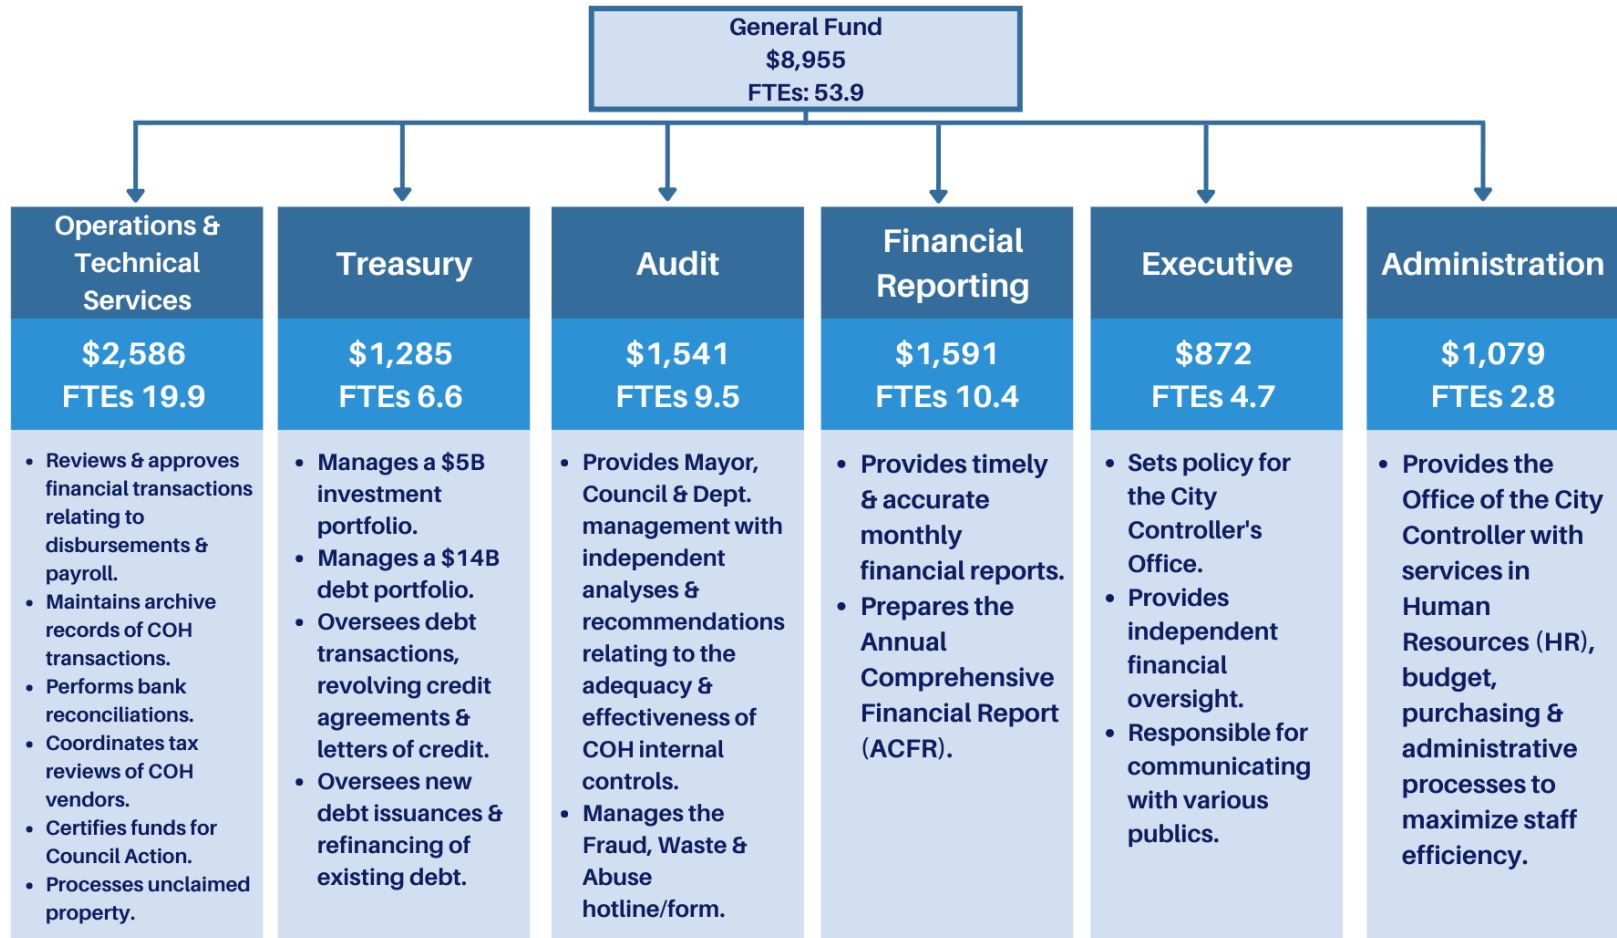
General Fund
$8,955
FTEs: 53.9

Operations & Technical Services

$2,586
FTEs 19.9

- Reviews & approves financial transactions relating to disbursements & payroll.
- Maintains archive records of COH transactions.
- Performs bank reconciliations.
- Coordinates tax reviews of COH vendors.
- Certifies funds for Council Action.
- Processes unclaimed property.

Treasury

$1,285
FTEs 6.6

- Manages a $5B investment portfolio.
- Manages a $14B debt portfolio.
- Oversees debt transactions, revolving credit agreements & letters of credit.
- Oversees new debt issuances & refinancing of existing debt.

Audit

$1,541
FTEs 9.5

- Provides Mayor, Council & Dept. management with independent analyses & recommendations relating to the adequacy & effectiveness of COH internal controls.
- Manages the Fraud, Waste & Abuse hotline/form.

Financial Reporting

$1,591
FTEs 10.4

- Provides timely & accurate monthly financial reports.
- Prepares the Annual Comprehensive Financial Report (ACFR).

Executive

$872
FTEs 4.7

- Sets policy for the City Controller's Office.
- Provides independent financial oversight.
- Responsible for communicating with various publics.

Administration

$1,079
FTEs 2.8

- Provides the Office of the City Controller with services in Human Resources (HR), budget, purchasing & administrative processes to maximize staff efficiency.